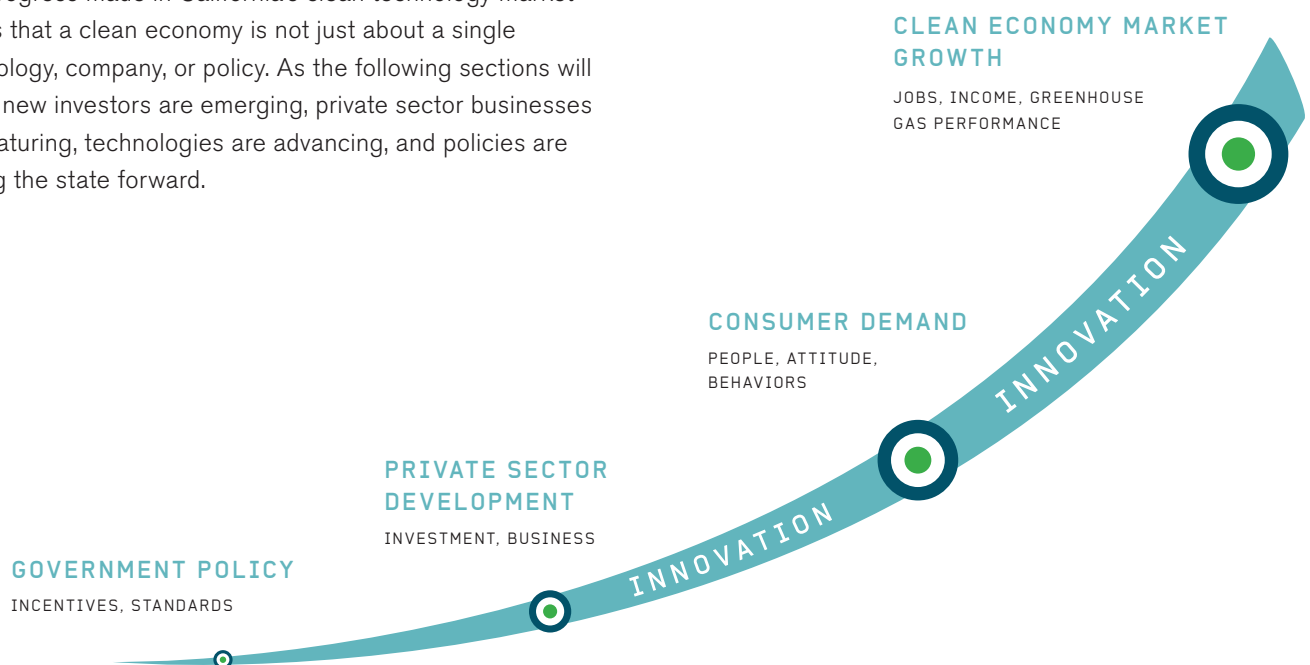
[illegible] that a clean economy is not just about a single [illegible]ology, company, or policy. As the following sections will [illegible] new investors are emerging, private sector businesses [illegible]aturing, technologies are advancing, and policies are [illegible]g the state forward.

CLEAN ECONOMY MARKET GROWTH

JOBS, INCOME, GREENHOUSE GAS PERFORMANCE

CONSUMER DEMAND

PEOPLE, ATTITUDE, BEHAVIORS

PRIVATE SECTOR DEVELOPMENT

INVESTMENT, BUSINESS

GOVERNMENT POLICY

INCENTIVES, STANDARDS

INNOVATION

INNOVATION